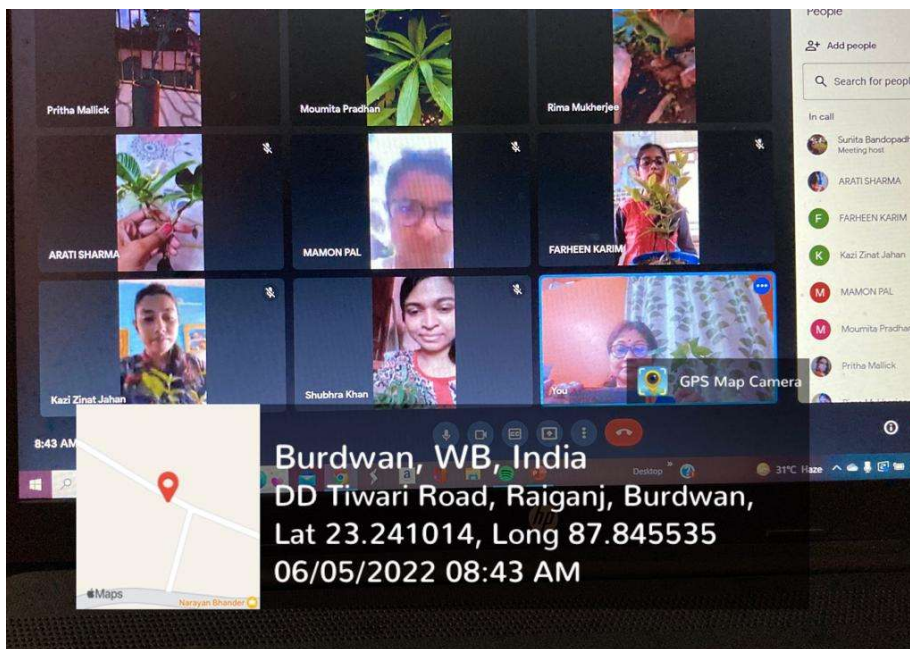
Pritha Mallick
Moumita Pradhan
Rima Mukherjee
ARATI SHARMA
MAMON PAL
FARHEEN KARIM
Kazi Zinat Jahan
Shubhra Khan
You

People
Add people
Search for peopl
In call
Sunita Bandopadh
Meeting host
ARATI SHARMA
FARHEEN KARIM
Kazi Zinat Jahan
MAMON PAL
Moumita Pradhan
Pritha Mallick

8:43 AM

GPS Map Camera

Burdwan, WB, India
DD Tiwari Road, Raiganj, Burdwan,
Lat 23.241014, Long 87.845535
06/05/2022 08:43 AM

Maps
Narayan Bhander

Desktop
31°C Haze